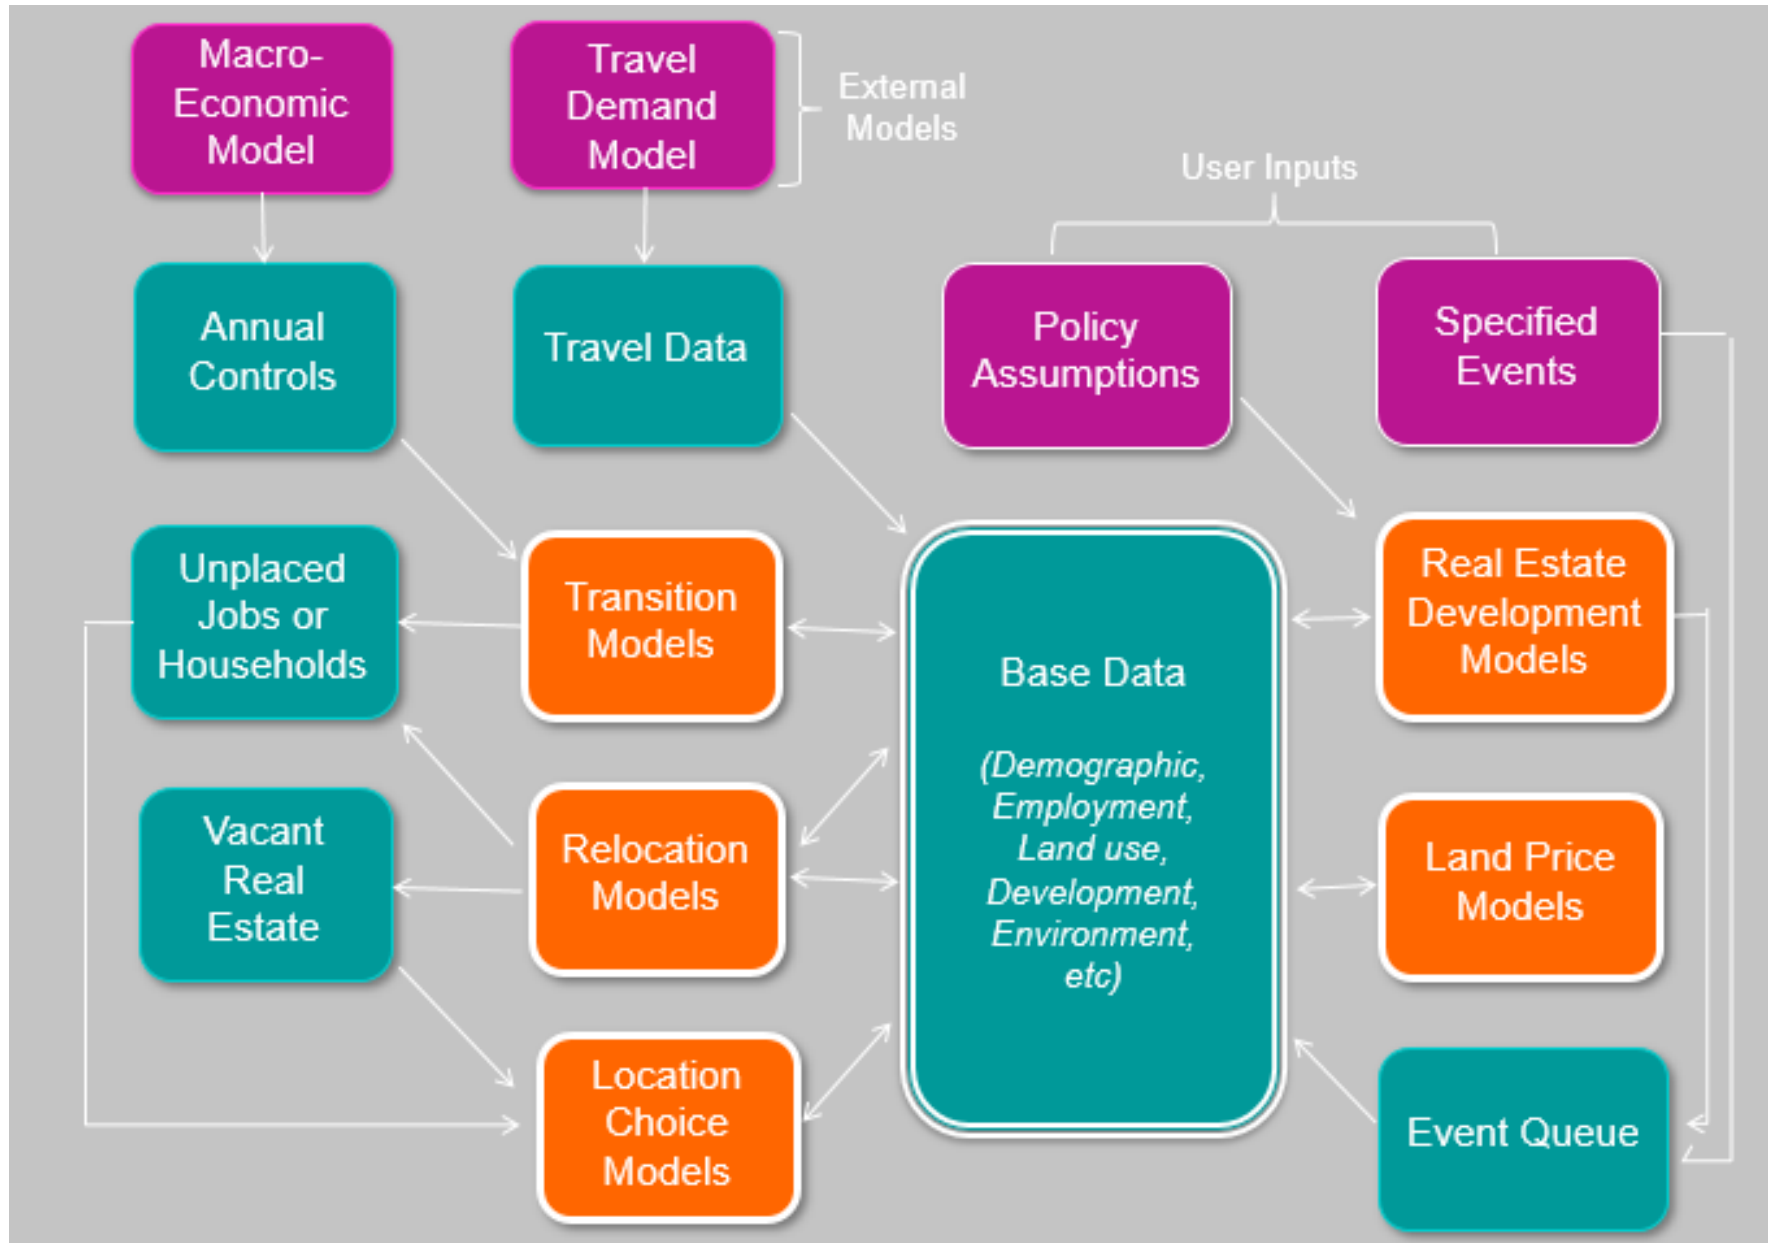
Macro-Economic Model

Travel Demand Model

External Models

User Inputs

Annual Controls

Travel Data

Policy Assumptions

Specified Events

Unplaced Jobs or Households

Transition Models

Base Data

(Demographic, Employment, Land use, Development, Environment, etc)

Real Estate Development Models

Vacant Real Estate

Relocation Models

Land Price Models

Location Choice Models

Event Queue